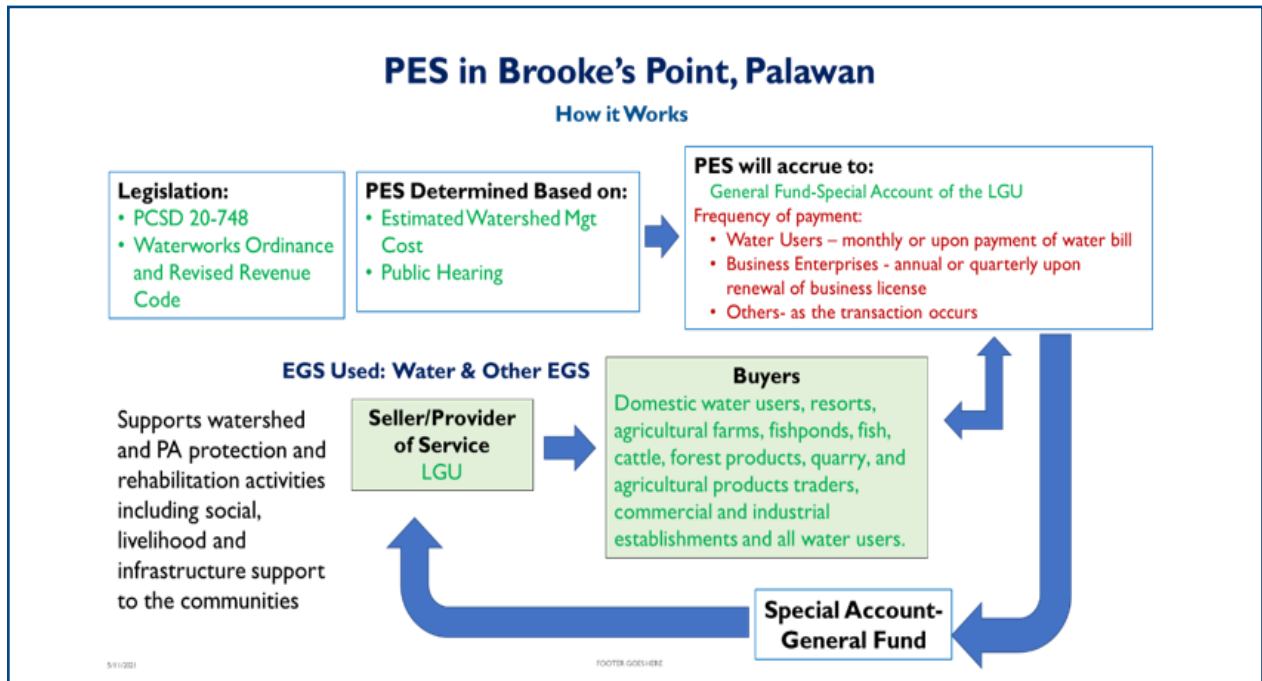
PES in Brooke's Point, Palawan

How it Works

Legislation:
• PCSD 20-748
• Waterworks Ordinance and Revised Revenue Code

PES Determined Based on:
• Estimated Watershed Mgt Cost
• Public Hearing

PES will accrue to:
General Fund-Special Account of the LGU
Frequency of payment:
• Water Users – monthly or upon payment of water bill
• Business Enterprises - annual or quarterly upon renewal of business license
• Others- as the transaction occurs

EGS Used: Water & Other EGS

Supports watershed and PA protection and rehabilitation activities including social, livelihood and infrastructure support to the communities

Seller/Provider of Service
LGU

Buyers
Domestic water users, resorts, agricultural farms, fishponds, fish, cattle, forest products, quarry, and agricultural products traders, commercial and industrial establishments and all water users.

Special Account-General Fund

5/11/2021

FOOTER GOES HERE